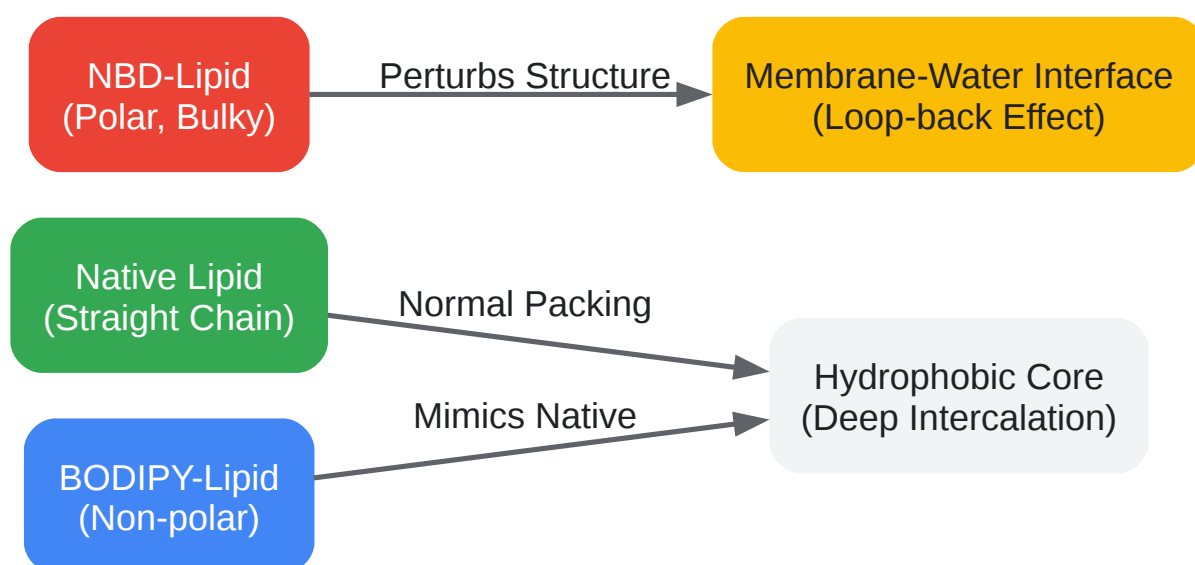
NBD-Lipid
(Polar, Bulky)

Perturbs Structure

Membrane-Water Interface
(Loop-back Effect)

Native Lipid
(Straight Chain)

Normal Packing

Hydrophobic Core
(Deep Intercalation)

Mimics Native

BODIPY-Lipid
(Non-polar)